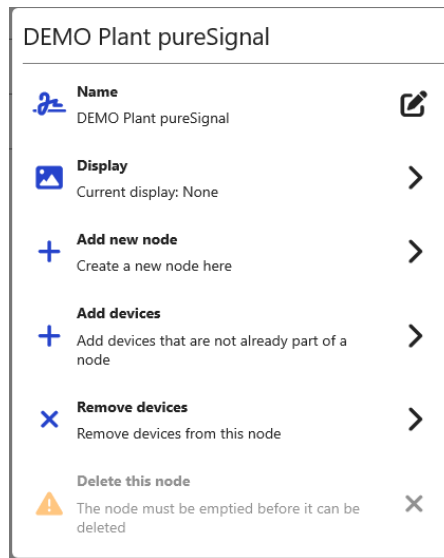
DEMO Plant pureSignal

Name
DEMO Plant pureSignal

Display
Current display: None

Add new node
Create a new node here

Add devices
Add devices that are not already part of a node

Remove devices
Remove devices from this node

Delete this node
The node must be emptied before it can be deleted